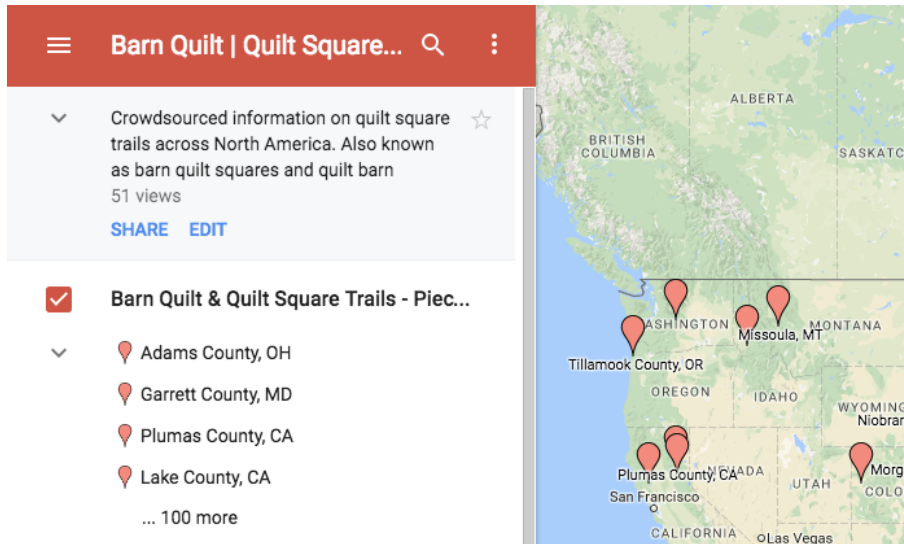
Barn Quilt | Quilt Square...

Crowdsourced information on quilt square trails across North America. Also known as barn quilt squares and quilt barn
51 views

SHARE EDIT

Barn Quilt & Quilt Square Trails - Piec...

Adams County, OH
Garrett County, MD
Plumas County, CA
Lake County, CA
... 100 more

ALBERTA
BRITISH COLUMBIA
SASKATC
ASHINGTON
Missoula, MT
MONTANA
Tillamook County, OR
OREGON
IDAHO
WYOMING
Niobrar
Plumas County, CA
NEVADA
UTAH
Morg
COLO
San Francisco
CALIFORNIA
Las Vegas